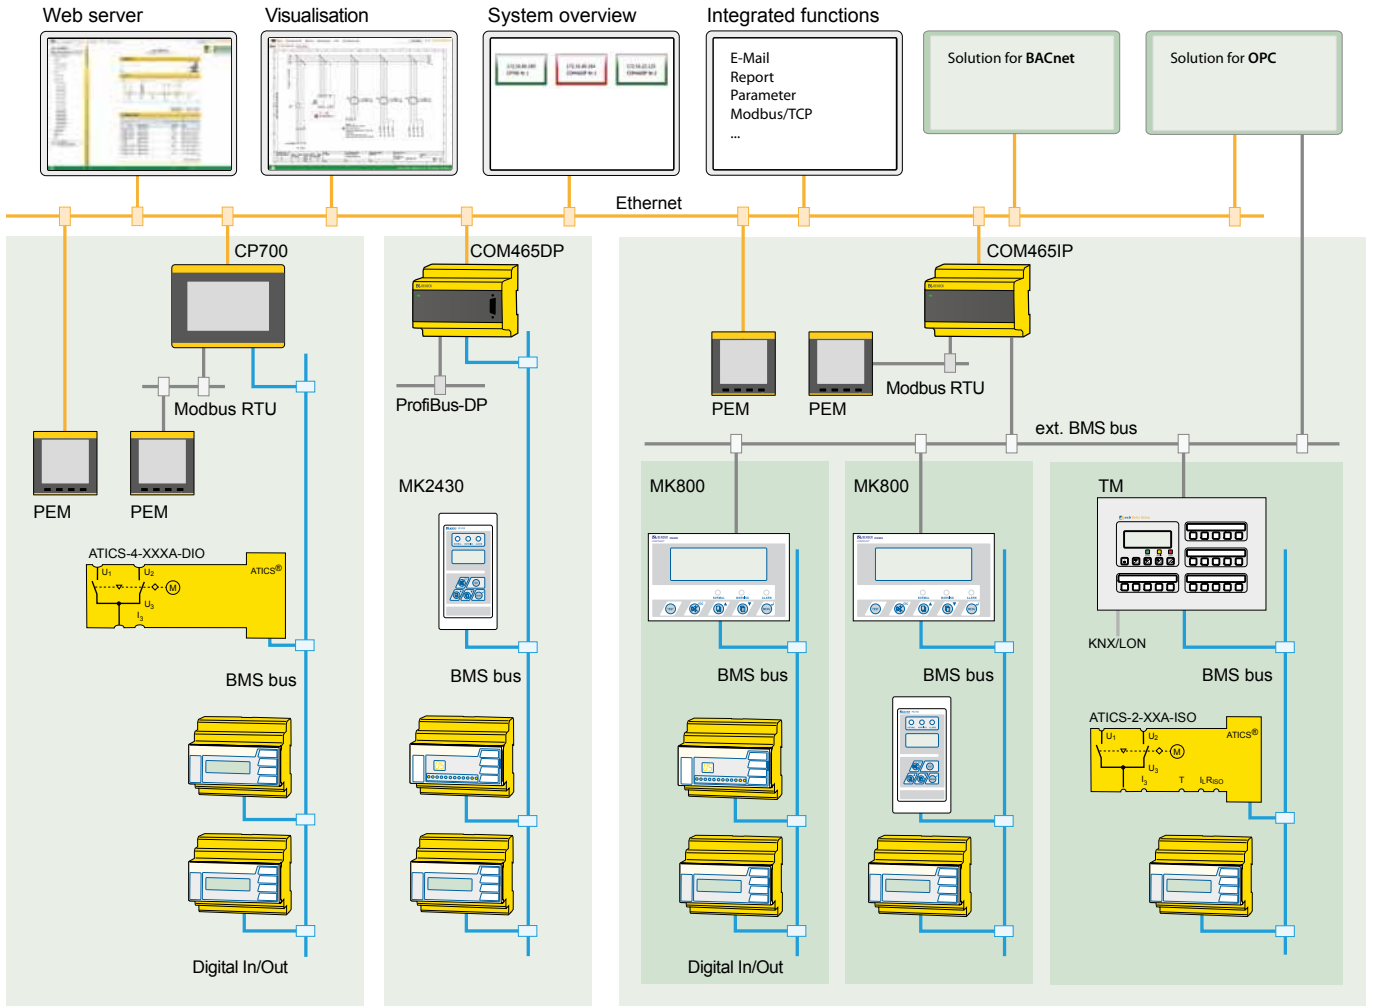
Web server

Visualisation

System overview

Integrated functions

E-Mail
Report
Parameter
Modbus/TCP
...

Solution for BACnet

Solution for OPC

Ethernet

CP700

COM465DP

COM465IP

Modbus RTU

ProfiBus-DP

PEM

PEM

Modbus RTU

ext. BMS bus

PEM

PEM

MK2430

MK800

MK800

TM

ATICS-4-XXXA-DIO

ATICS®

$U_1$ $U_2$ $U_3$ $I_3$

BMS bus

BMS bus

BMS bus

BMS bus

KNX/LON

BMS bus

ATICS-2-XXA-ISO

ATICS®

$U_1$ $U_2$ $U_3$ $I_3$ T $I_L R_{ISO}$

Digital In/Out

Digital In/Out